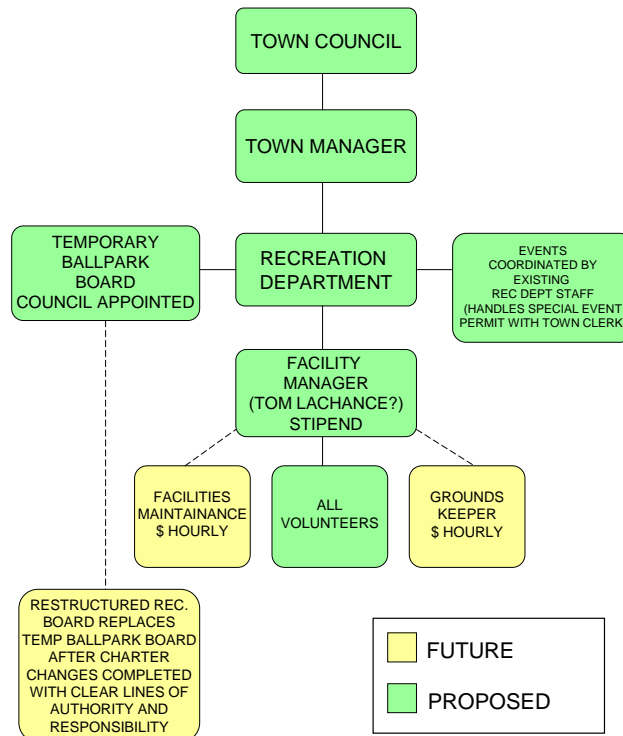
TOWN COUNCIL

TOWN MANAGER

TEMPORARY BALLPARK BOARD COUNCIL APPOINTED

RECREATION DEPARTMENT

EVENTS COORDINATED BY EXISTING REC DEPT STAFF (HANDLES SPECIAL EVENT PERMIT WITH TOWN CLERK

FACILITY MANAGER (TOM LACHANCE?) STIPEND

FACILITIES MAINTAINANCE $ HOURLY

ALL VOLUNTEERS

GROUNDS KEEPER $ HOURLY

RESTRUCTURED REC. BOARD REPLACES TEMP BALLPARK BOARD AFTER CHARTER CHANGES COMPLETED WITH CLEAR LINES OF AUTHORITY AND RESPONSIBILITY

FUTURE

PROPOSED